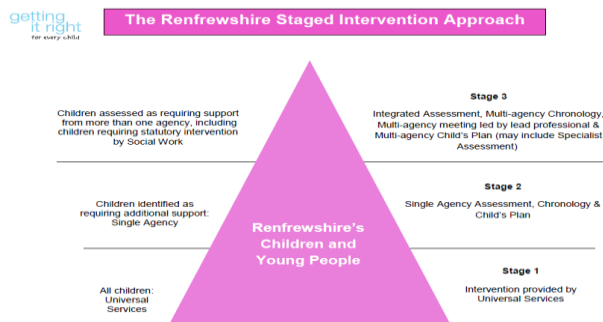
getting it right for every child

The Renfrewshire Staged Intervention Approach

Children assessed as requiring support from more than one agency, including children requiring statutory intervention by Social Work

Stage 3
Integrated Assessment, Multi-agency Chronology, Multi-agency meeting led by lead professional & Multi-agency Child's Plan (may include Specialist Assessment)

Children identified as requiring additional support: Single Agency

Stage 2
Single Agency Assessment, Chronology & Child's Plan

Renfrewshire's Children and Young People

All children: Universal Services

Stage 1
Intervention provided by Universal Services